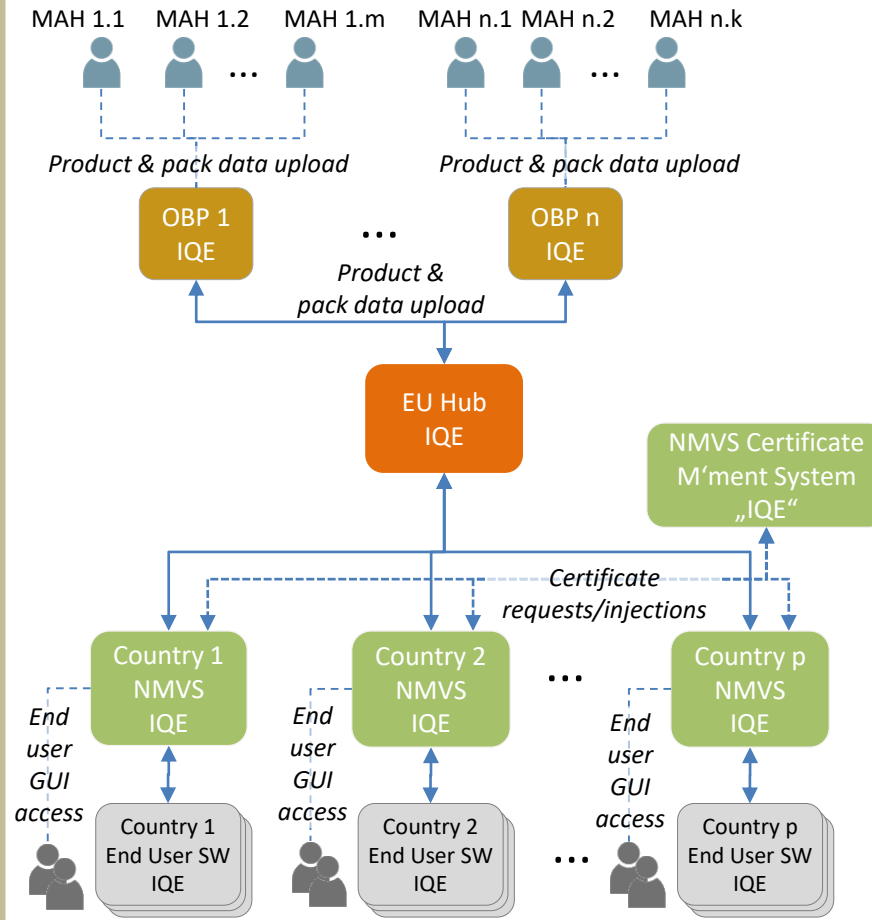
MAH 1.1 MAH 1.2 … MAH 1.m

MAH n.1 MAH n.2 … MAH n.k

*Product & pack data upload*

*Product & pack data upload*

OBP 1 IQE

…

OBP n IQE

*Product & pack data upload*

EU Hub IQE

NMVS Certificate M‘ment System „IQE“

*Certificate requests/injections*

Country 1 NMVS IQE

Country 2 NMVS IQE

…

Country p NMVS IQE

*End user GUI access*

*End user GUI access*

*End user GUI access*

Country 1 End User SW IQE

Country 2 End User SW IQE

…

Country p End User SW IQE